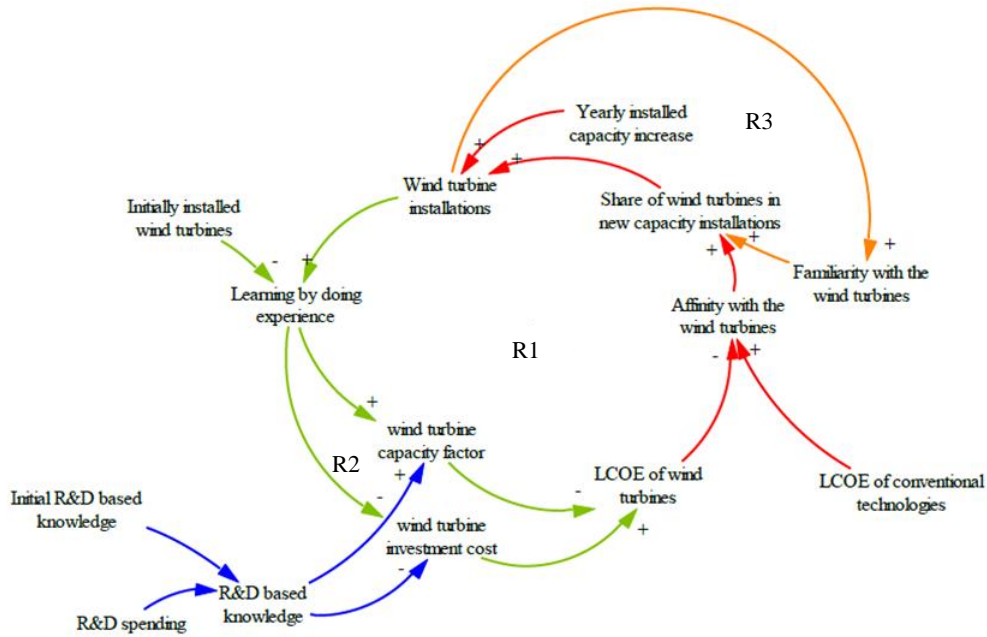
Yearly installed capacity increase

R3

Wind turbine installations

Share of wind turbines in new capacity installations

Initially installed wind turbines

Familiarity with the wind turbines

Learning by doing experience

Affinity with the wind turbines

R1

wind turbine capacity factor

R2

Initial R&D based knowledge

LCOE of wind turbines

LCOE of conventional technologies

wind turbine investment cost

R&D based knowledge

R&D spending

+
+
-
+
+
+
+
+
-
+
+
+
-
-
+
-